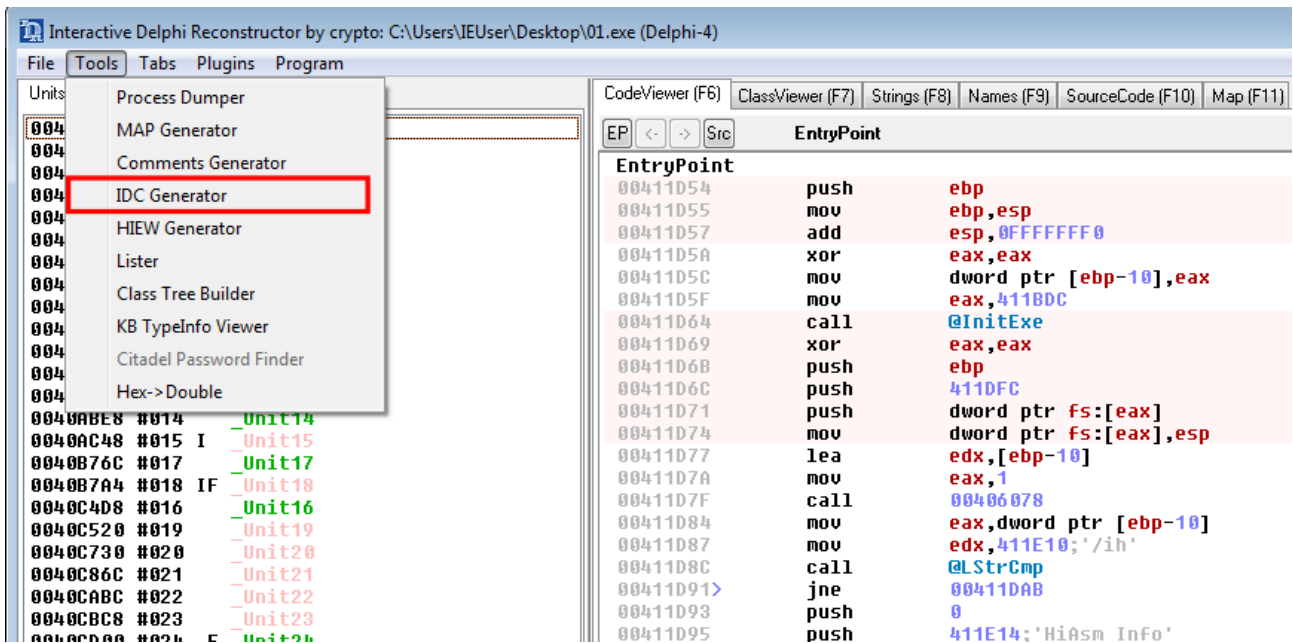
Interactive Delphi Reconstructor by crypto: C:\Users\IEUser\Desktop\01.exe (Delphi-4)

File Tools Tabs Plugins Program

Units

Process Dumper
MAP Generator
Comments Generator
IDC Generator
HIEW Generator
Lister
Class Tree Builder
KB TypeInfo Viewer
Citadel Password Finder
Hex->Double

004
004
004
004
004
004
004
004
004
004
004
004
004
0040ABE8 #014 _Unit14
0040AC48 #015 I _Unit15
0040B76C #017 _Unit17
0040B7A4 #018 IF _Unit18
0040C4D8 #016 _Unit16
0040C520 #019 _Unit19
0040C730 #020 _Unit20
0040C86C #021 _Unit21
0040CABC #022 _Unit22
0040CBC8 #023 _Unit23
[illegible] #024 F _Unit24

CodeViewer (F6) ClassViewer (F7) Strings (F8) Names (F9) SourceCode (F10) Map (F11)

EP <- -> Src EntryPoint

EntryPoint
00411D54 push ebp
00411D55 mov ebp,esp
00411D57 add esp,0FFFFFFF0
00411D5A xor eax,eax
00411D5C mov dword ptr [ebp-10],eax
00411D5F mov eax,411BDC
00411D64 call @InitExe
00411D69 xor eax,eax
00411D6B push ebp
00411D6C push 411DFC
00411D71 push dword ptr fs:[eax]
00411D74 mov dword ptr fs:[eax],esp
00411D77 lea edx,[ebp-10]
00411D7A mov eax,1
00411D7F call 00406078
00411D84 mov eax,dword ptr [ebp-10]
00411D87 mov edx,411E10;'/ih'
00411D8C call @LStrCmp
00411D91> jne 00411DAB
00411D93 push 0
00411D95 push 411E14;'HiAsm Info'